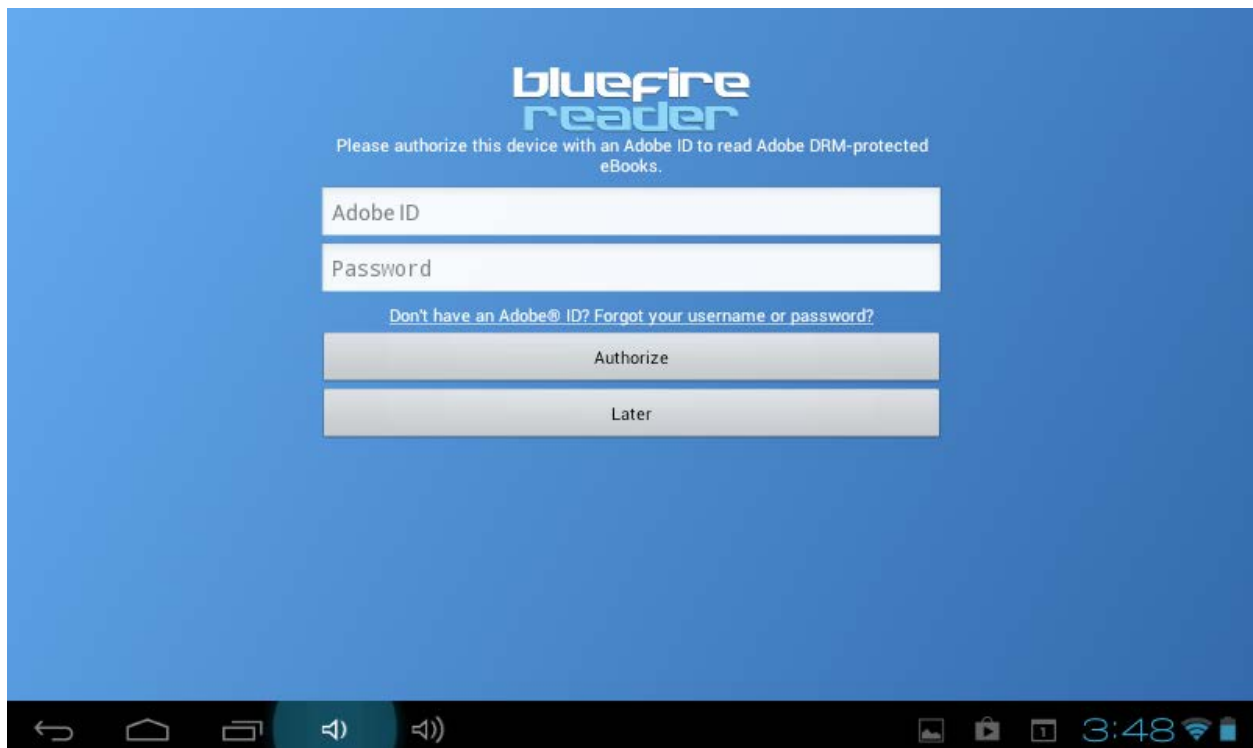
bluefire reader

Please authorize this device with an Adobe ID to read Adobe DRM-protected eBooks.

Adobe ID

Password

Don't have an Adobe® ID? Forgot your username or password?

Authorize

Later

1

3:48